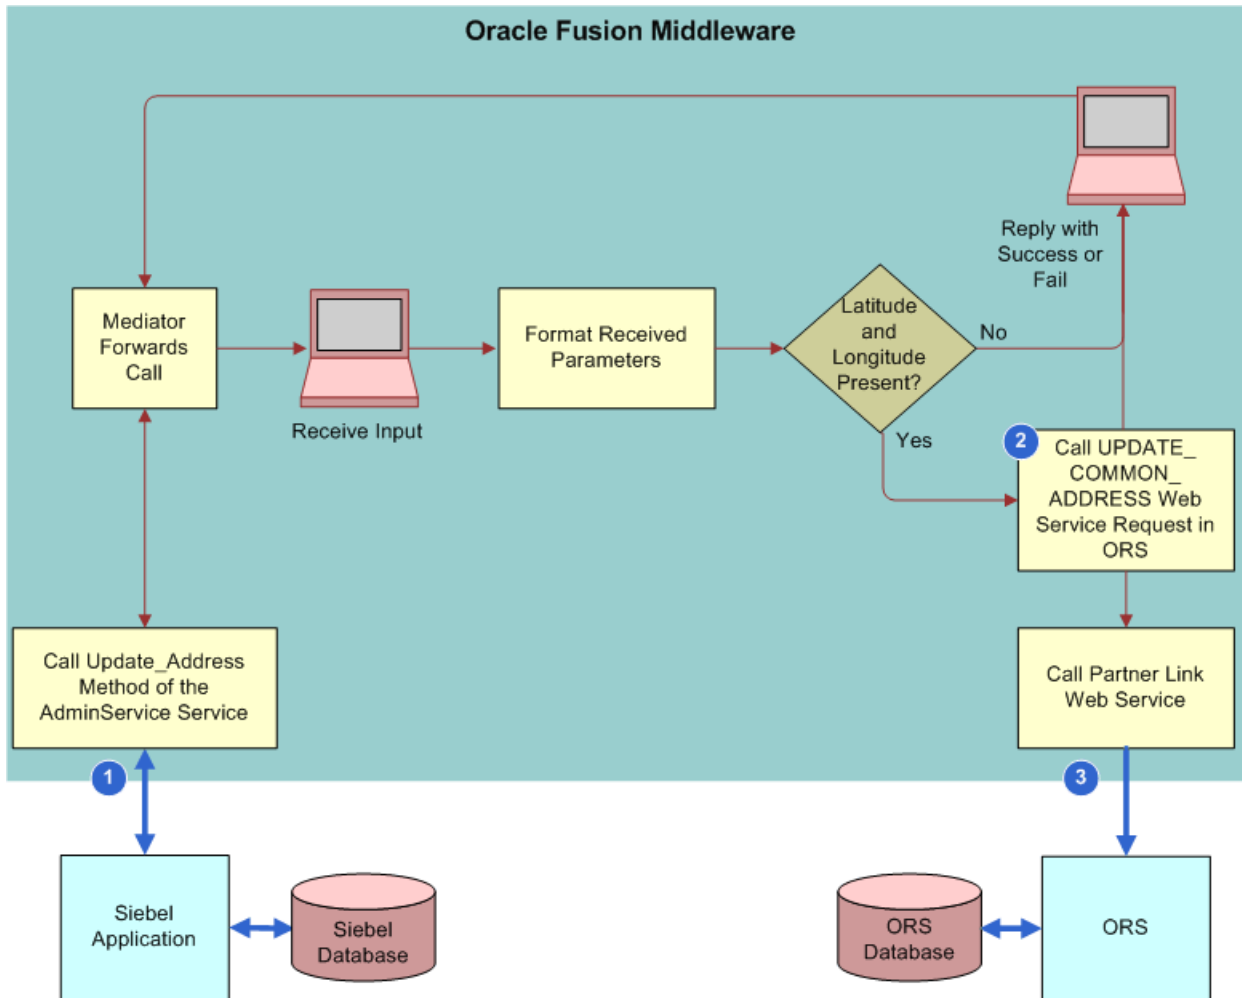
Oracle Fusion Middleware

Reply with Success or Fail

Mediator Forwards Call

Receive Input

Format Received Parameters

Latitude and Longitude Present?

No

Yes

2

Call UPDATE_ COMMON_ ADDRESS Web Service Request in ORS

Call Update_Address Method of the AdminService Service

Call Partner Link Web Service

1

3

Siebel Application

Siebel Database

ORS Database

ORS